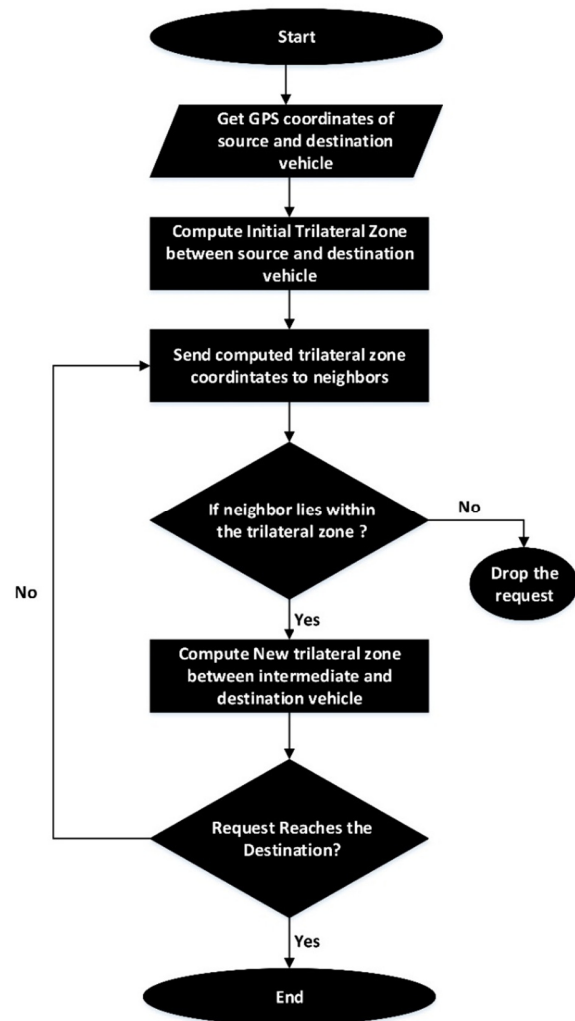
Start

Get GPS coordinates of source and destination vehicle

Compute Initial Trilateral Zone between source and destination vehicle

Send computed trilateral zone coordintates to neighbors

If neighbor lies within the trilateral zone ?

No

Drop the request

Yes

Compute New trilateral zone between intermediate and destination vehicle

Request Reaches the Destination?

No

Yes

End